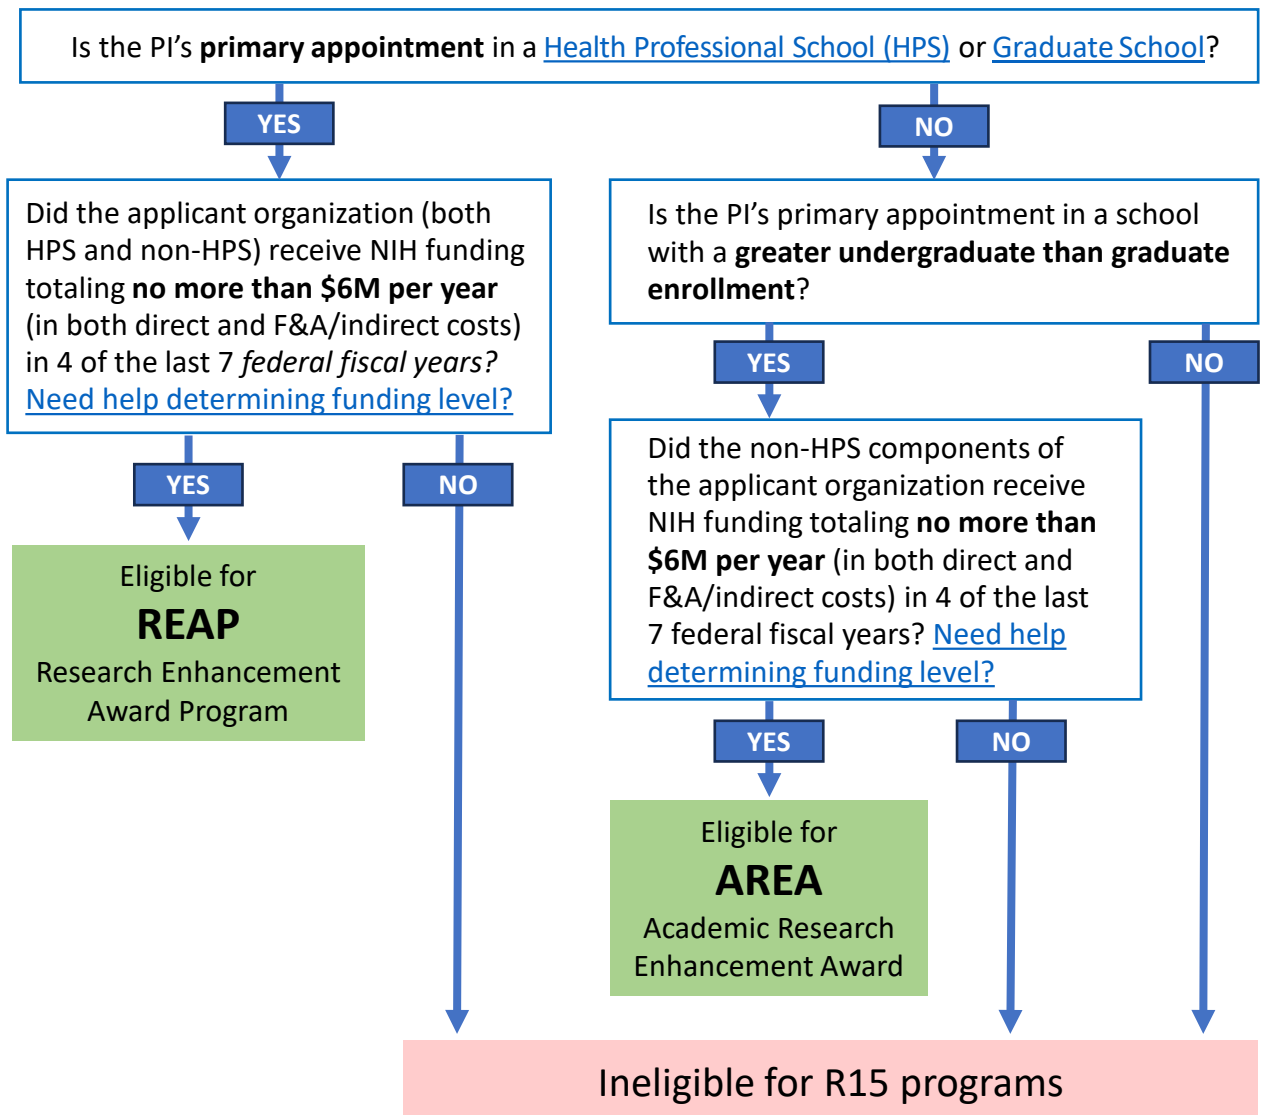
Is the PI’s primary appointment in a Health Professional School (HPS) or Graduate School?

YES

NO

Did the applicant organization (both HPS and non-HPS) receive NIH funding totaling no more than $6M per year (in both direct and F&A/indirect costs) in 4 of the last 7 federal fiscal years? Need help determining funding level?

Is the PI’s primary appointment in a school with a greater undergraduate than graduate enrollment?

YES

NO

YES

NO

Did the non-HPS components of the applicant organization receive NIH funding totaling no more than $6M per year (in both direct and F&A/indirect costs) in 4 of the last 7 federal fiscal years? Need help determining funding level?

Eligible for
REAP
Research Enhancement Award Program

YES

NO

Eligible for
AREA
Academic Research Enhancement Award

Ineligible for R15 programs